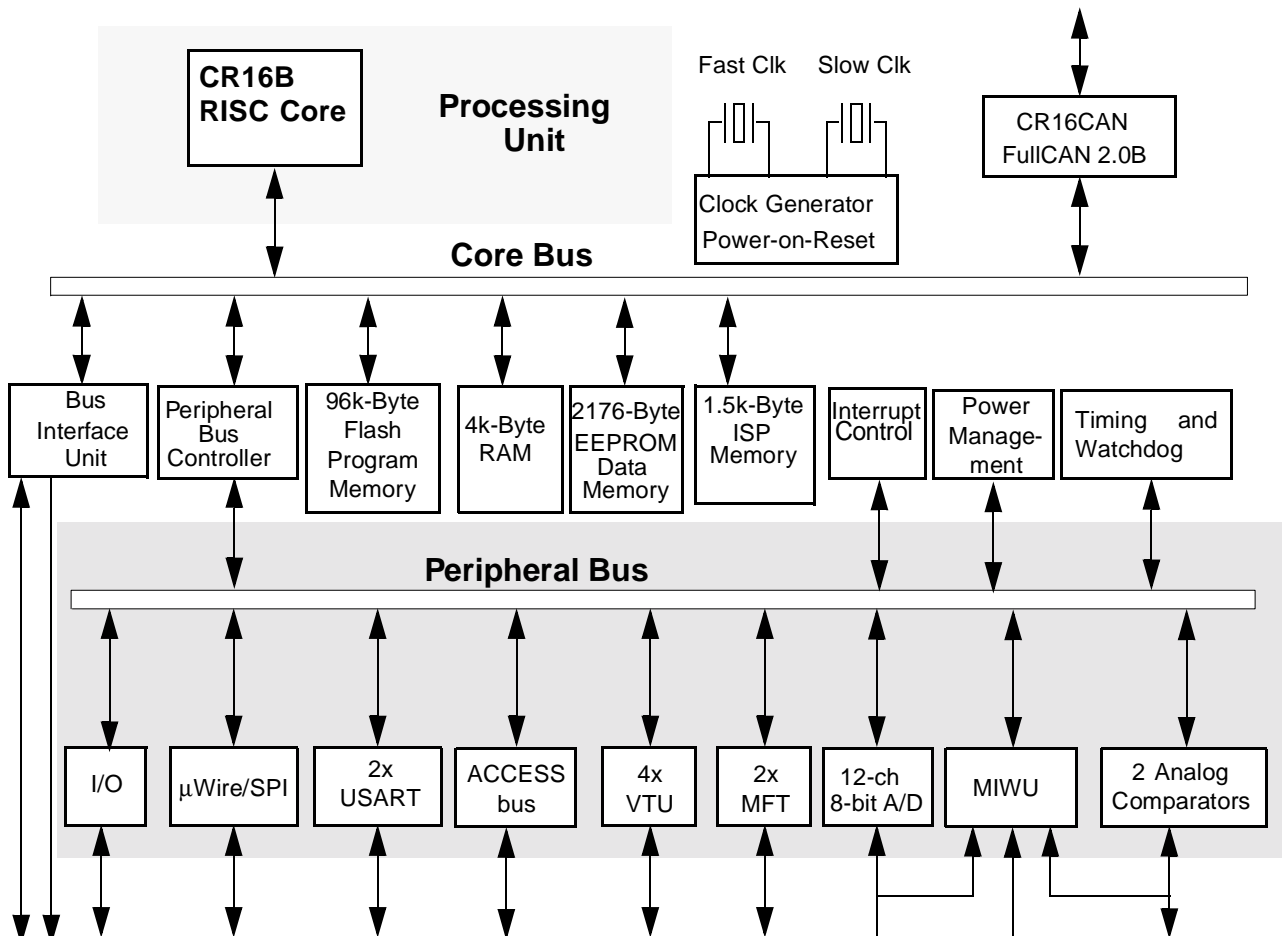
CR16B RISC Core

Processing Unit

Fast Clk Slow Clk

Clock Generator Power-on-Reset

CR16CAN FullCAN 2.0B

Core Bus

Bus Interface Unit

Peripheral Bus Controller

96k-Byte Flash Program Memory

4k-Byte RAM

2176-Byte EEPROM Data Memory

1.5k-Byte ISP Memory

Interrupt Control

Power Management

Timing and Watchdog

Peripheral Bus

I/O

$\mu$Wire/SPI

2x USART

ACCESS bus

4x VTU

2x MFT

12-ch 8-bit A/D

MIWU

2 Analog Comparators